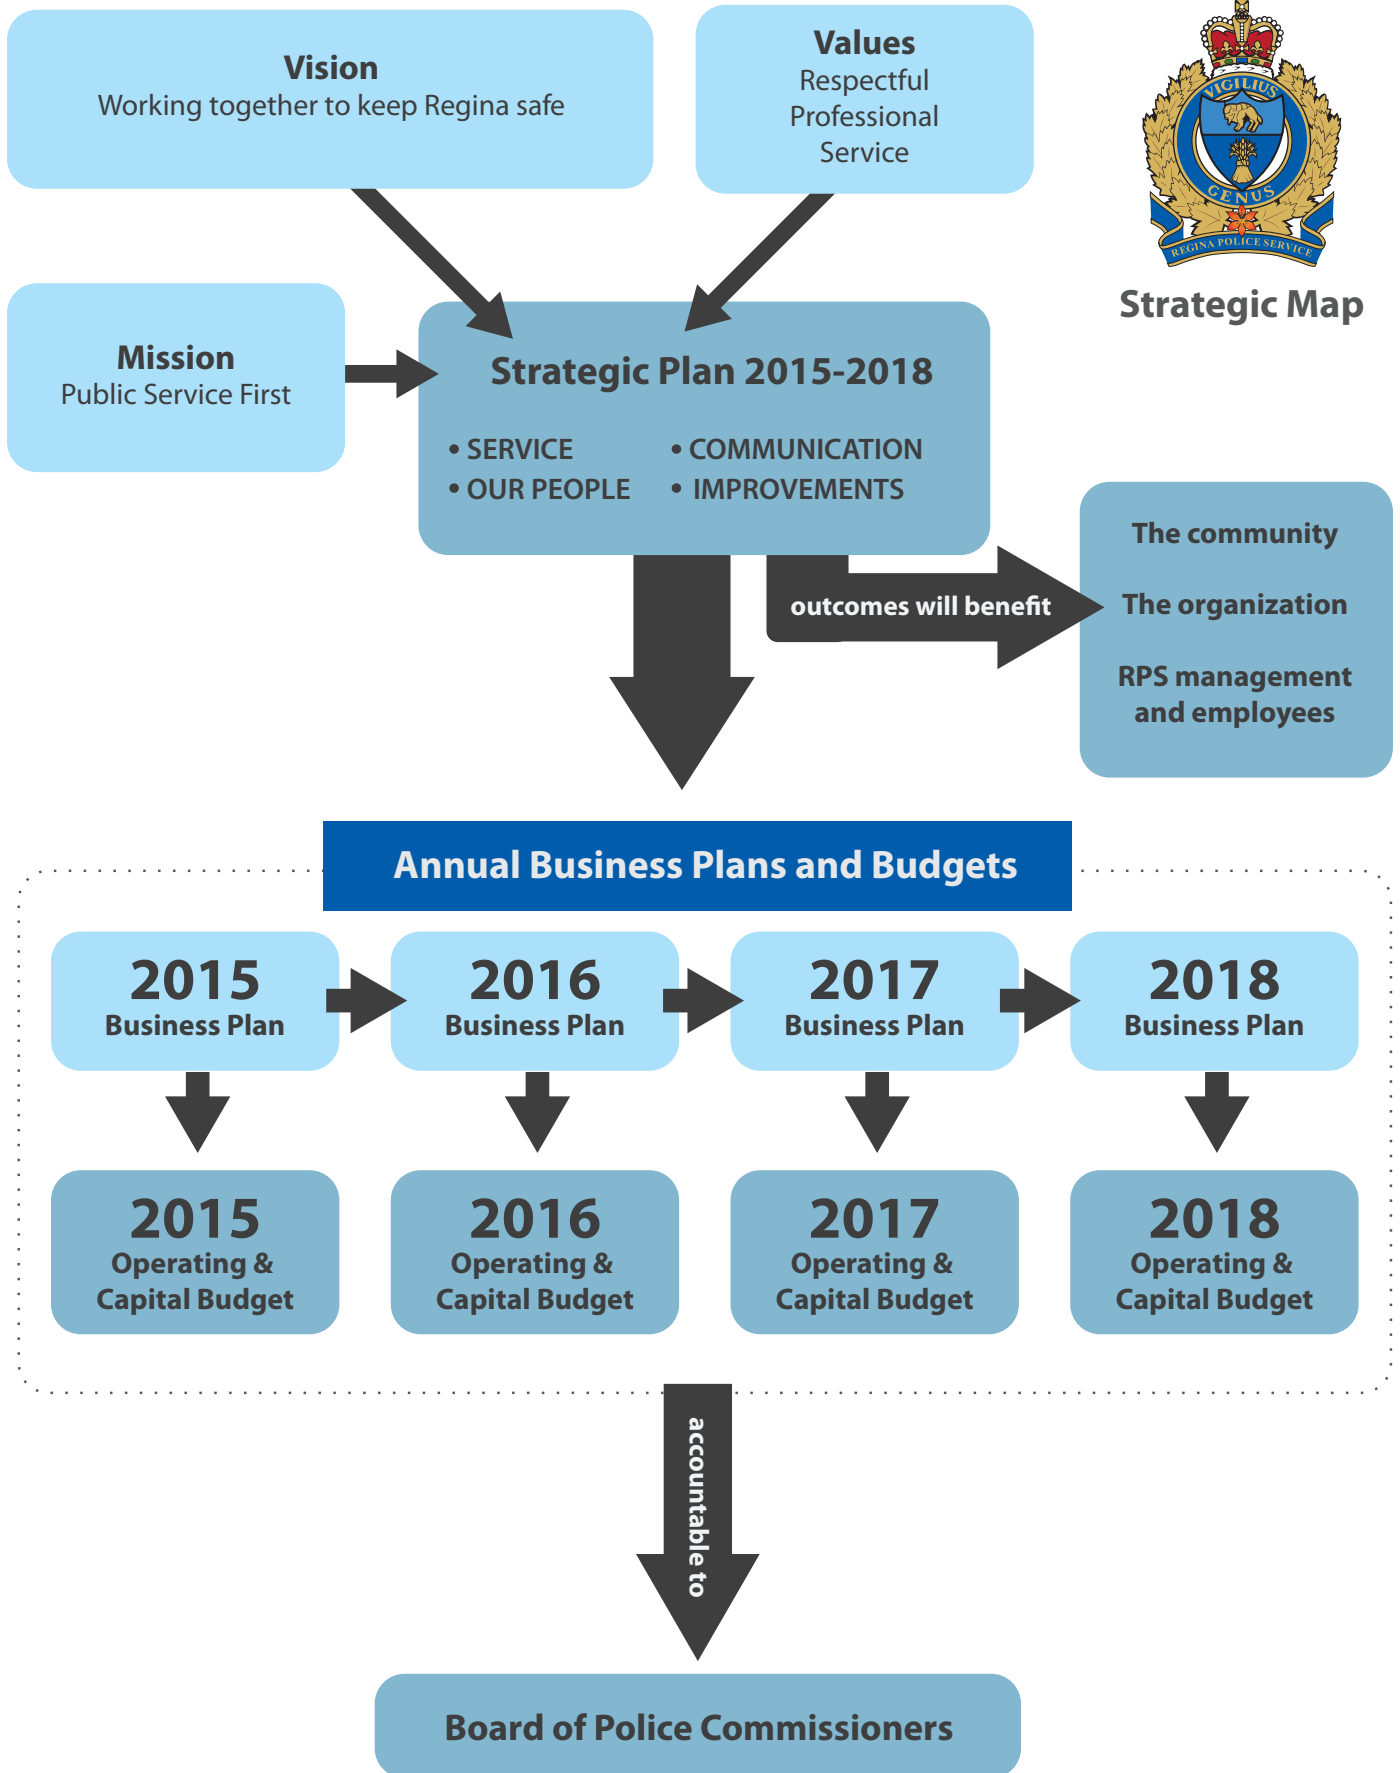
Vision
Working together to keep Regina safe

Values
Respectful
Professional
Service

VIGILIUS GENUS
REGINA POLICE SERVICE

Strategic Map

Mission
Public Service First

Strategic Plan 2015-2018

• SERVICE
• OUR PEOPLE
• COMMUNICATION
• IMPROVEMENTS

outcomes will benefit

The community

The organization

RPS management and employees

Annual Business Plans and Budgets

2015
Business Plan

2016
Business Plan

2017
Business Plan

2018
Business Plan

2015
Operating & Capital Budget

2016
Operating & Capital Budget

2017
Operating & Capital Budget

2018
Operating & Capital Budget

accountable to

Board of Police Commissioners